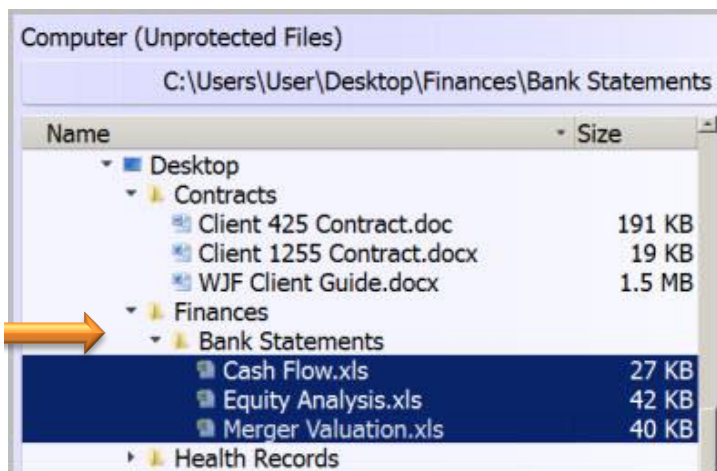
Computer (Unprotected Files)

C:\Users\User\Desktop\Finances\Bank Statements

| Name | Size |
|---|---|
| Desktop | |
| Contracts | |
| Client 425 Contract.doc | 191 KB |
| Client 1255 Contract.docx | 19 KB |
| WJF Client Guide.docx | 1.5 MB |
| Finances | |
| Bank Statements | |
| Cash Flow.xls | 27 KB |
| Equity Analysis.xls | 42 KB |
| Merger Valuation.xls | 40 KB |
| Health Records | |